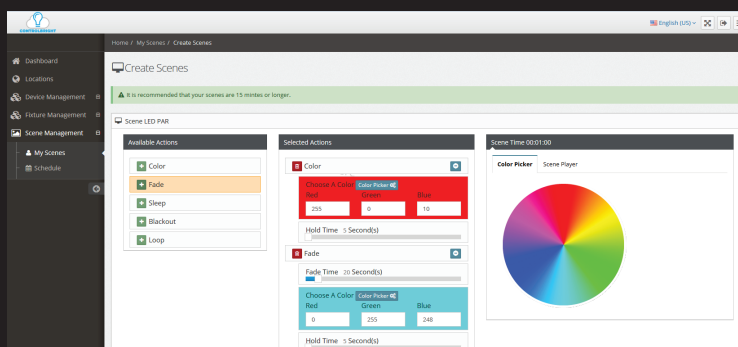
CONTROLBYNET

English (US)

Home / My Scenes / Create Scenes

Dashboard
Locations
Device Management
Fixture Management
Scene Management
My Scenes
Schedule

Create Scenes

It is recommended that your scenes are 15 mintes or longer.

Scene LED PAR

Available Actions
Color
Fade
Sleep
Blackout
Loop

Selected Actions
Color
Choose A Color Color Picker
Red Green Blue
255 0 10
Hold Time 5 Second(s)
Fade
Fade Time 20 Second(s)
Choose A Color Color Picker
Red Green Blue
0 255 248
Hold Time 5 Second(s)

Scene Time 00:01:00
Color Picker Scene Player